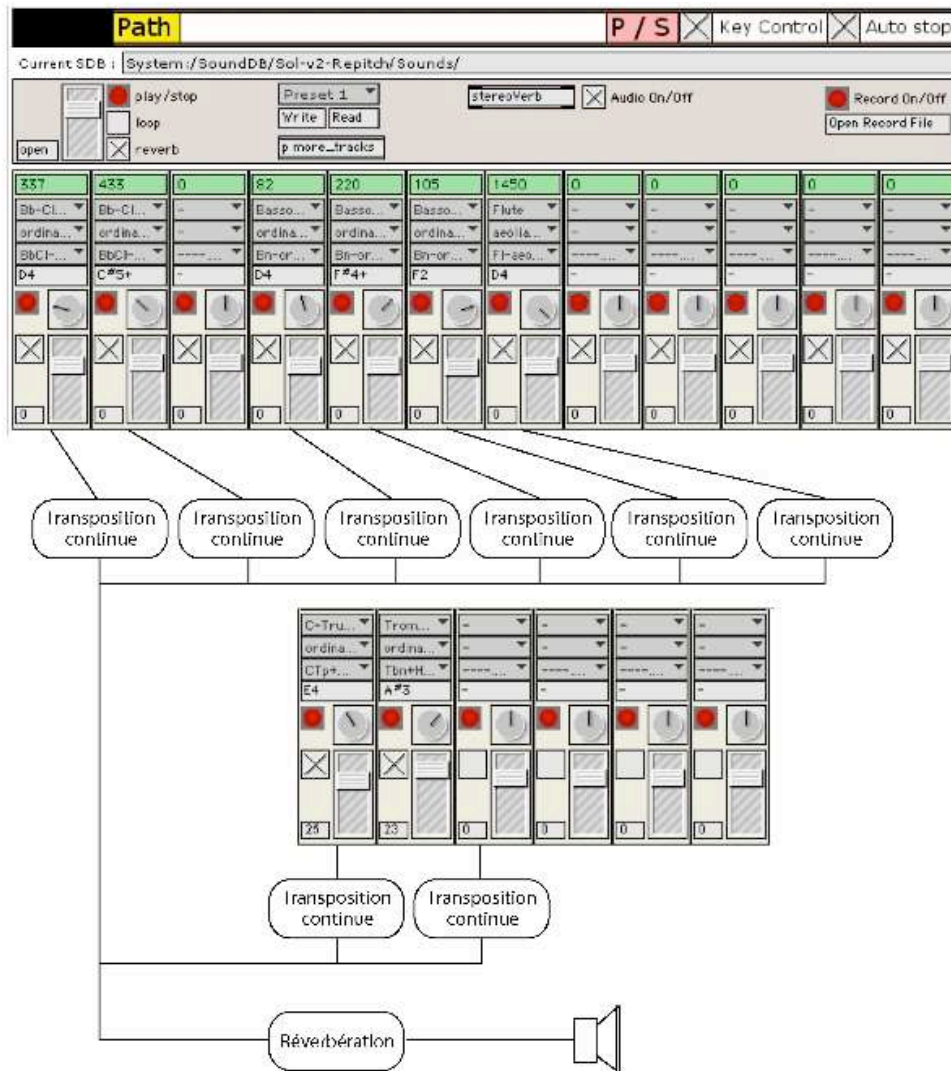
Path

P / S

Key Control

Auto stop

Current SDB : System:/SoundDB/Sol-v2-Repitch/Sounds/

open

play/stop

loop

reverb

Preset 1

Write

Read

p more_tracks

stereoVerb

Audio On/Off

Record On/Off

Open Record File

| 337 | 433 | 0 | 82 | 220 | 105 | 1450 | 0 | 0 | 0 | 0 | 0 |
|---|---|---|---|---|---|---|---|---|---|---|---|
| Bb-Cl... | Bb-Cl... | - | Basso... | Basso... | Basso... | Flute | - | - | - | - | - |
| ordina... | ordina... | - | ordina... | ordina... | ordina... | aeolia... | - | - | - | - | - |
| BbCl-... | BbCl-... | ----... | Bn-or... | Bn-or... | Bn-or... | Fl-aeo... | ----... | ----... | ----... | ----... | ----... |
| D4 | C#5+ | - | D4 | F#4+ | F2 | D4 | - | - | - | - | - |
| 0 | 0 | 0 | 0 | 0 | 0 | 0 | 0 | 0 | 0 | 0 | 0 |

Transposition continue

Transposition continue

Transposition continue

Transposition continue

Transposition continue

Transposition continue

| C-Tru... | Trom... | - | - | - | - |
|---|---|---|---|---|---|
| ordina... | ordina... | - | - | - | - |
| CTp+... | Tbn+H... | ----... | ----... | ----... | ----... |
| E4 | A#3 | - | - | - | - |
| 25 | 23 | 0 | 0 | 0 | 0 |

Transposition continue

Transposition continue

Réverbération